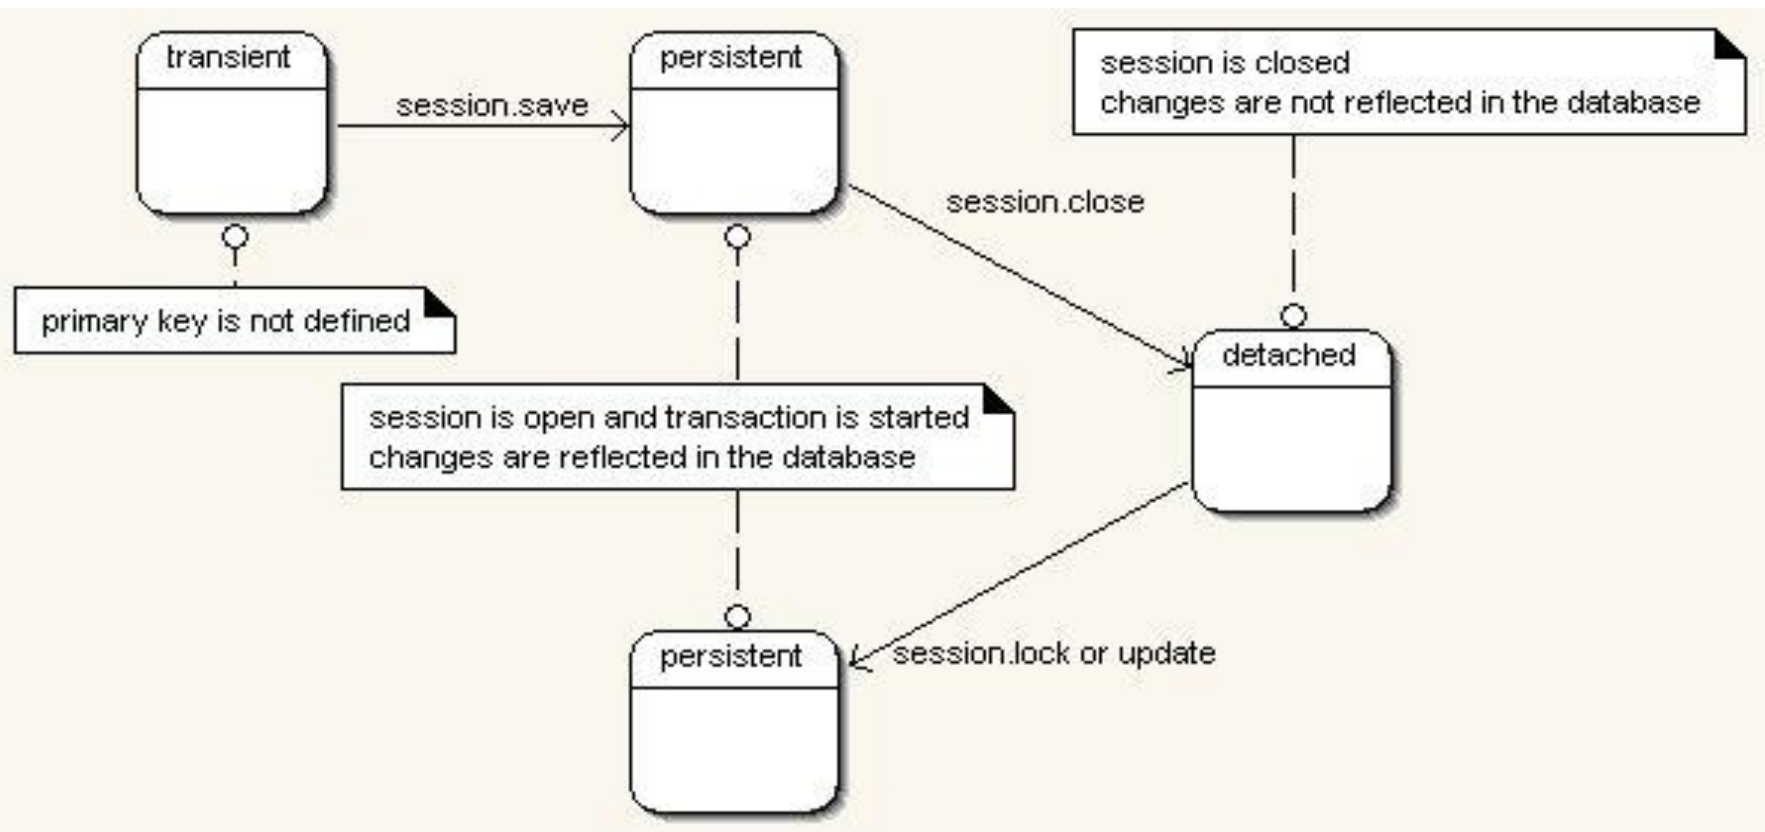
transient

session.save

persistent

session is closed
changes are not reflected in the database

session.close

primary key is not defined

detached

session is open and transaction is started
changes are reflected in the database

persistent

session.lock or update